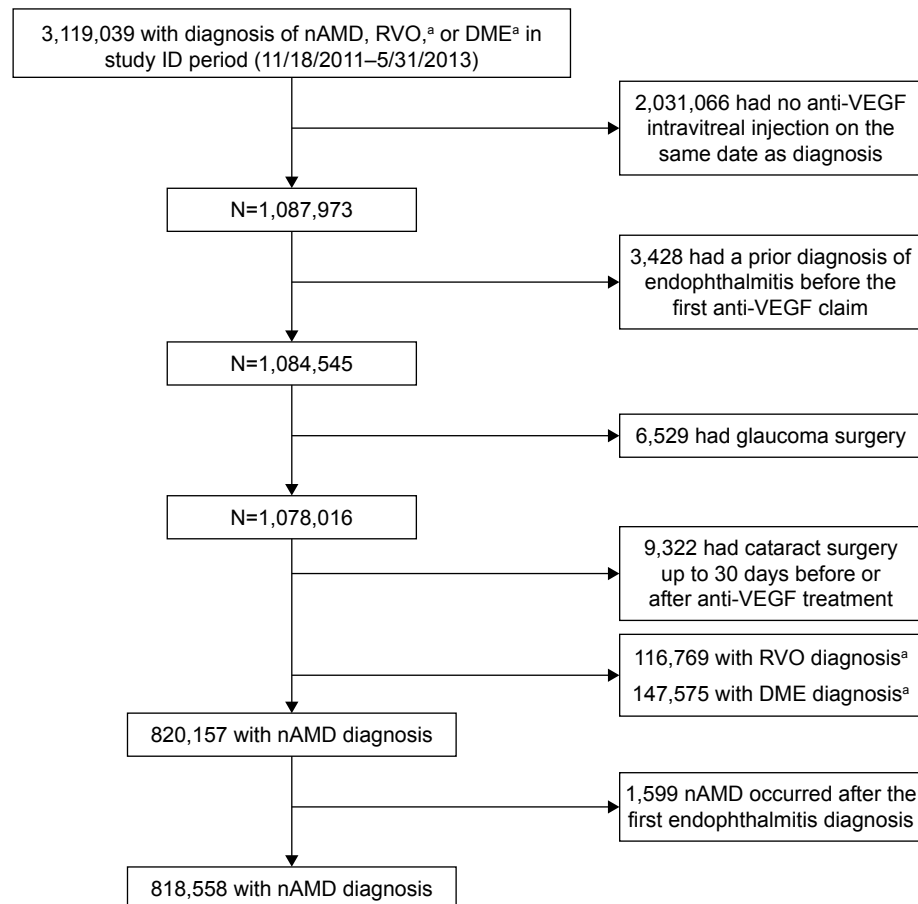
3,119,039 with diagnosis of nAMD, RVO,$^{a}$ or DME$^{a}$ in study ID period (11/18/2011–5/31/2013)

2,031,066 had no anti-VEGF intravitreal injection on the same date as diagnosis

N=1,087,973

3,428 had a prior diagnosis of endophthalmitis before the first anti-VEGF claim

N=1,084,545

6,529 had glaucoma surgery

N=1,078,016

9,322 had cataract surgery up to 30 days before or after anti-VEGF treatment

116,769 with RVO diagnosis$^{a}$
147,575 with DME diagnosis$^{a}$

820,157 with nAMD diagnosis

1,599 nAMD occurred after the first endophthalmitis diagnosis

818,558 with nAMD diagnosis